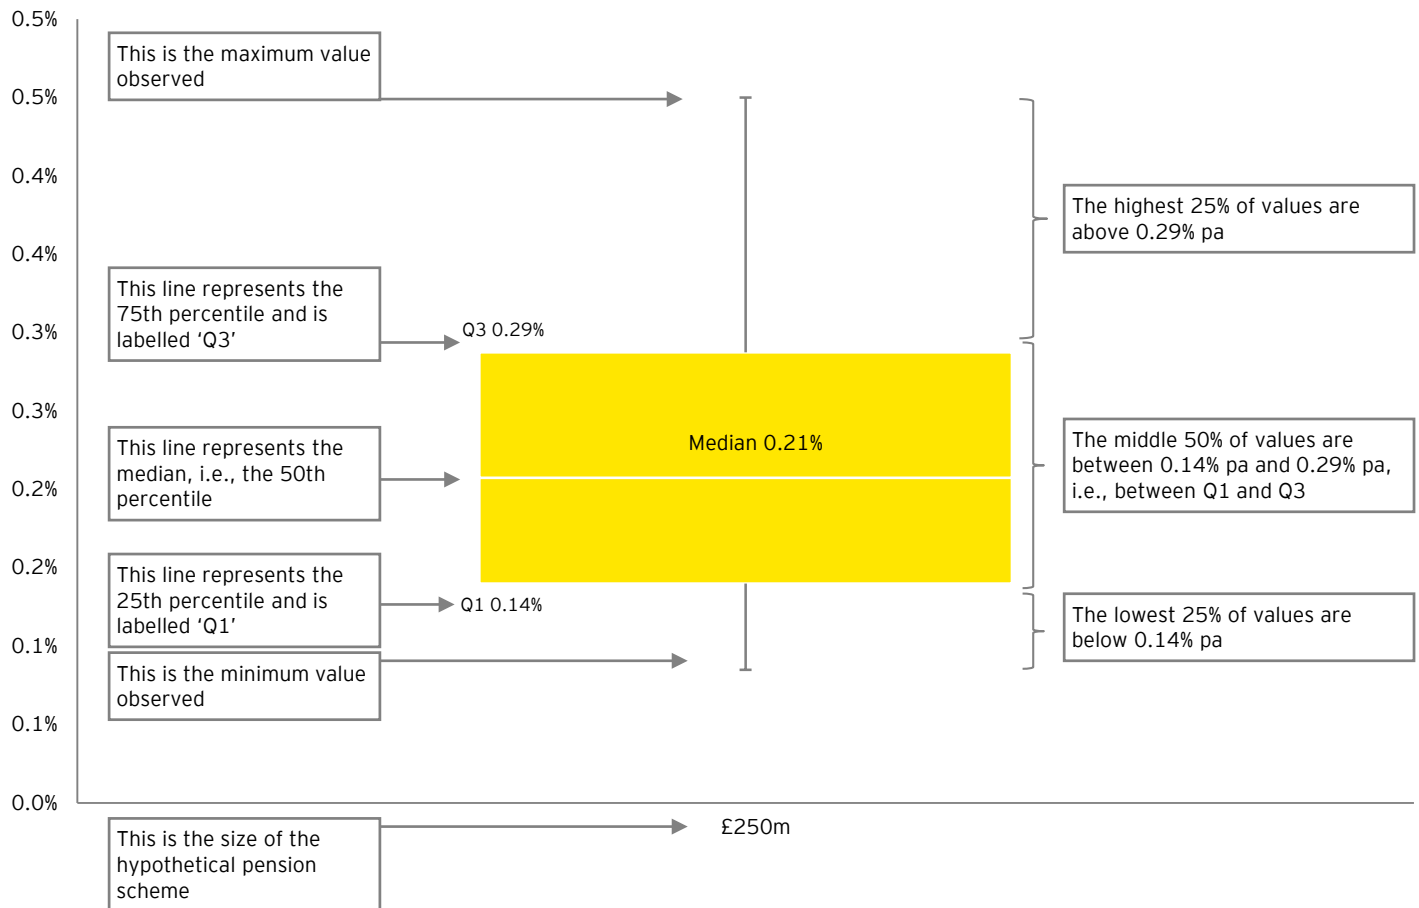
0.5%
0.5%
0.4%
0.4%
0.3%
0.3%
0.2%
0.2%
0.1%
0.1%
0.0%

This is the maximum value observed

This line represents the 75th percentile and is labelled ‘Q3’

Q3 0.29%

This line represents the median, i.e., the 50th percentile

Median 0.21%

This line represents the 25th percentile and is labelled ‘Q1’

Q1 0.14%

This is the minimum value observed

The highest 25% of values are above 0.29% pa

The middle 50% of values are between 0.14% pa and 0.29% pa, i.e., between Q1 and Q3

The lowest 25% of values are below 0.14% pa

This is the size of the hypothetical pension scheme

£250m